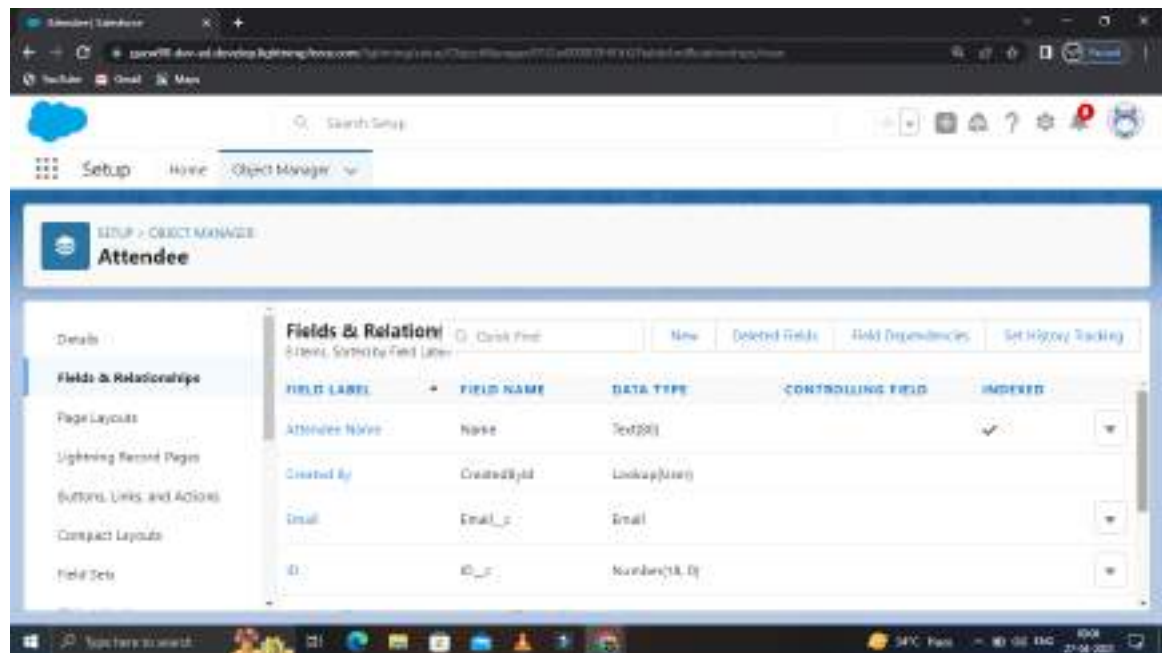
Attendee | Salesforce

YouTube Gmail Maps

Search Setup

Setup Home Object Manager

SETUP > OBJECT MANAGER
Attendee

Details
Fields & Relationships
Page Layouts
Lightning Record Pages
Buttons, Links, and Actions
Compact Layouts
Field Sets

Fields & Relations
8 Items, Sorted by Field Label

Quick Find

New Deleted Fields Field Dependencies Set History Tracking

| FIELD LABEL | FIELD NAME | DATA TYPE | CONTROLLING FIELD | INDEXED |
|---|---|---|---|---|
| Attendee Name | Name | Text(80) | | ✓ |
| Created By | CreatedById | Lookup(User) | | |
| Email | Email__c | Email | | |
| ID | ID__c | Number(18, 0) | | |

Type here to search
34°C Haze